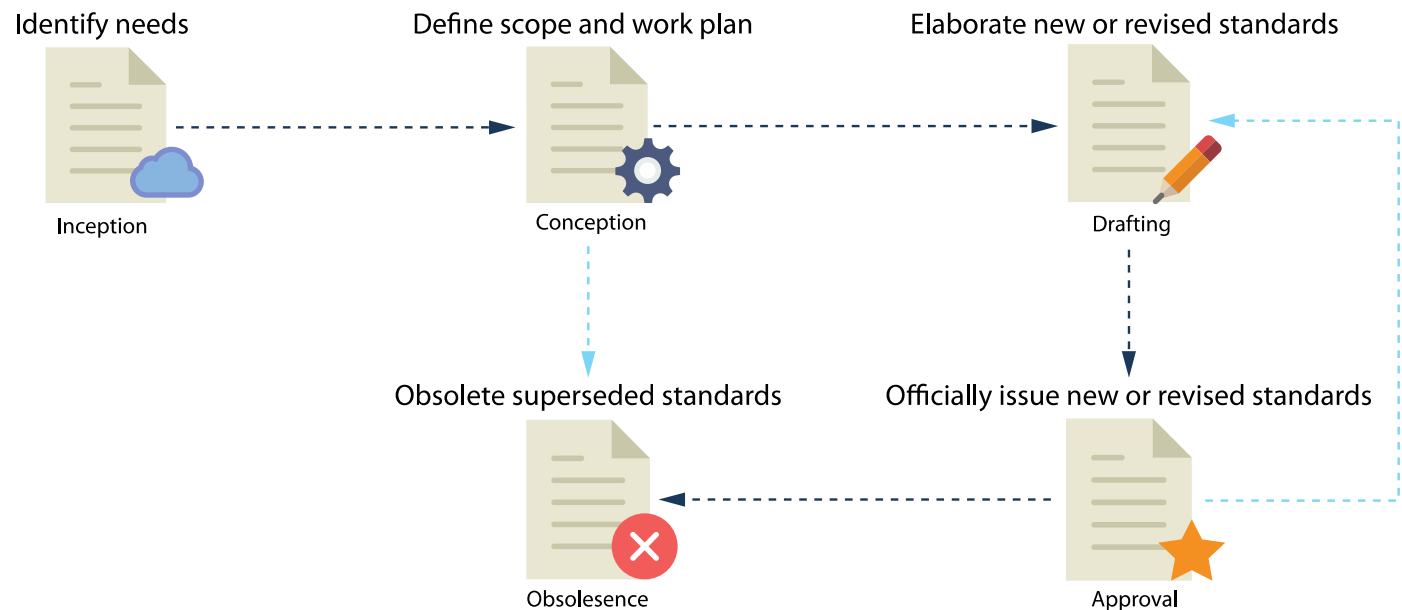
Identify needs

Inception

Define scope and work plan

Conception

Elaborate new or revised standards

Drafting

Obsolete superseded standards

Obsolesence

Officially issue new or revised standards

Approval